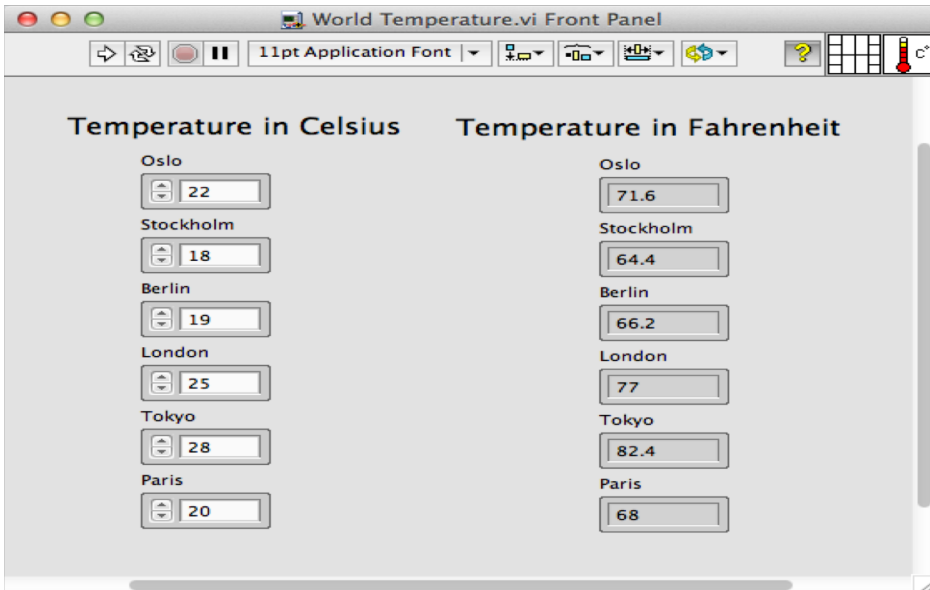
World Temperature.vi Front Panel

11pt Application Font

Temperature in Celsius

Oslo
22
Stockholm
18
Berlin
19
London
25
Tokyo
28
Paris
20

Temperature in Fahrenheit

Oslo
71.6
Stockholm
64.4
Berlin
66.2
London
77
Tokyo
82.4
Paris
68